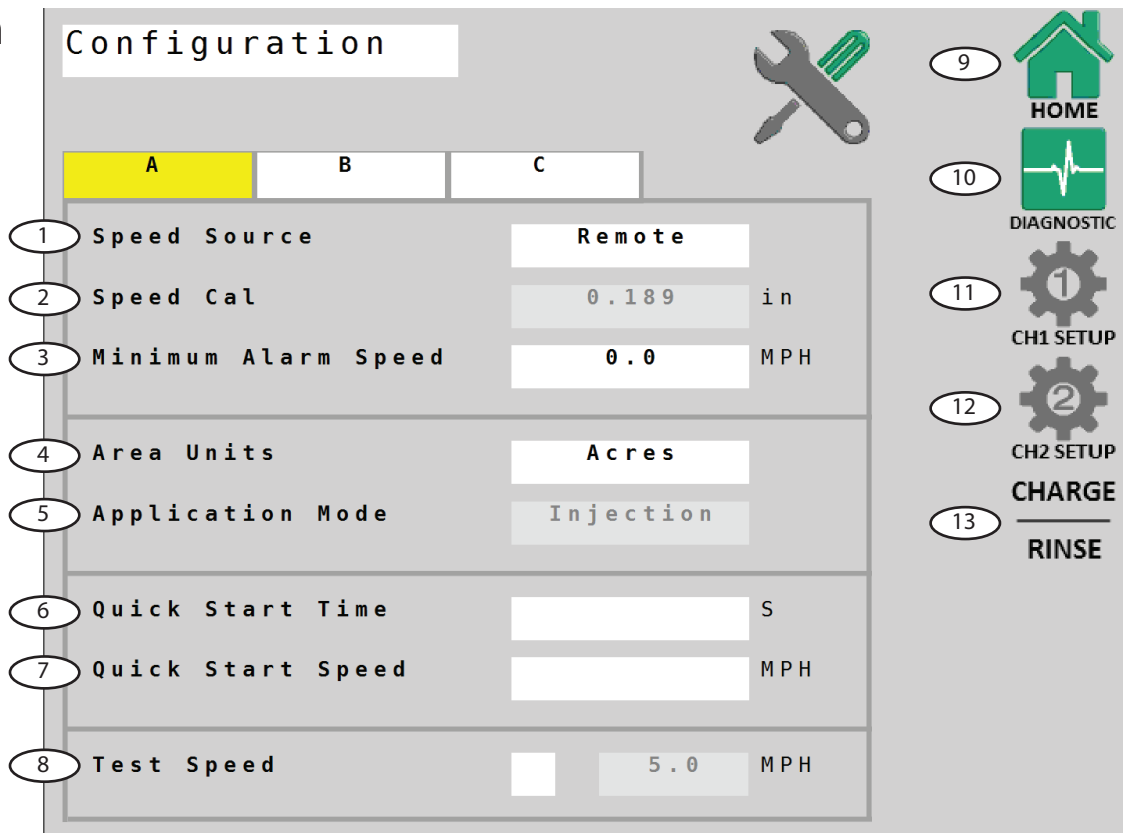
Configuration

A
B
C

1 Speed Source Remote
2 Speed Cal 0.189 in
3 Minimum Alarm Speed 0.0 MPH
4 Area Units Acres
5 Application Mode Injection
6 Quick Start Time S
7 Quick Start Speed MPH
8 Test Speed 5.0 MPH

9 HOME
10 DIAGNOSTIC
11 1 CH1 SETUP
12 2 CH2 SETUP
13 CHARGE
RINSE